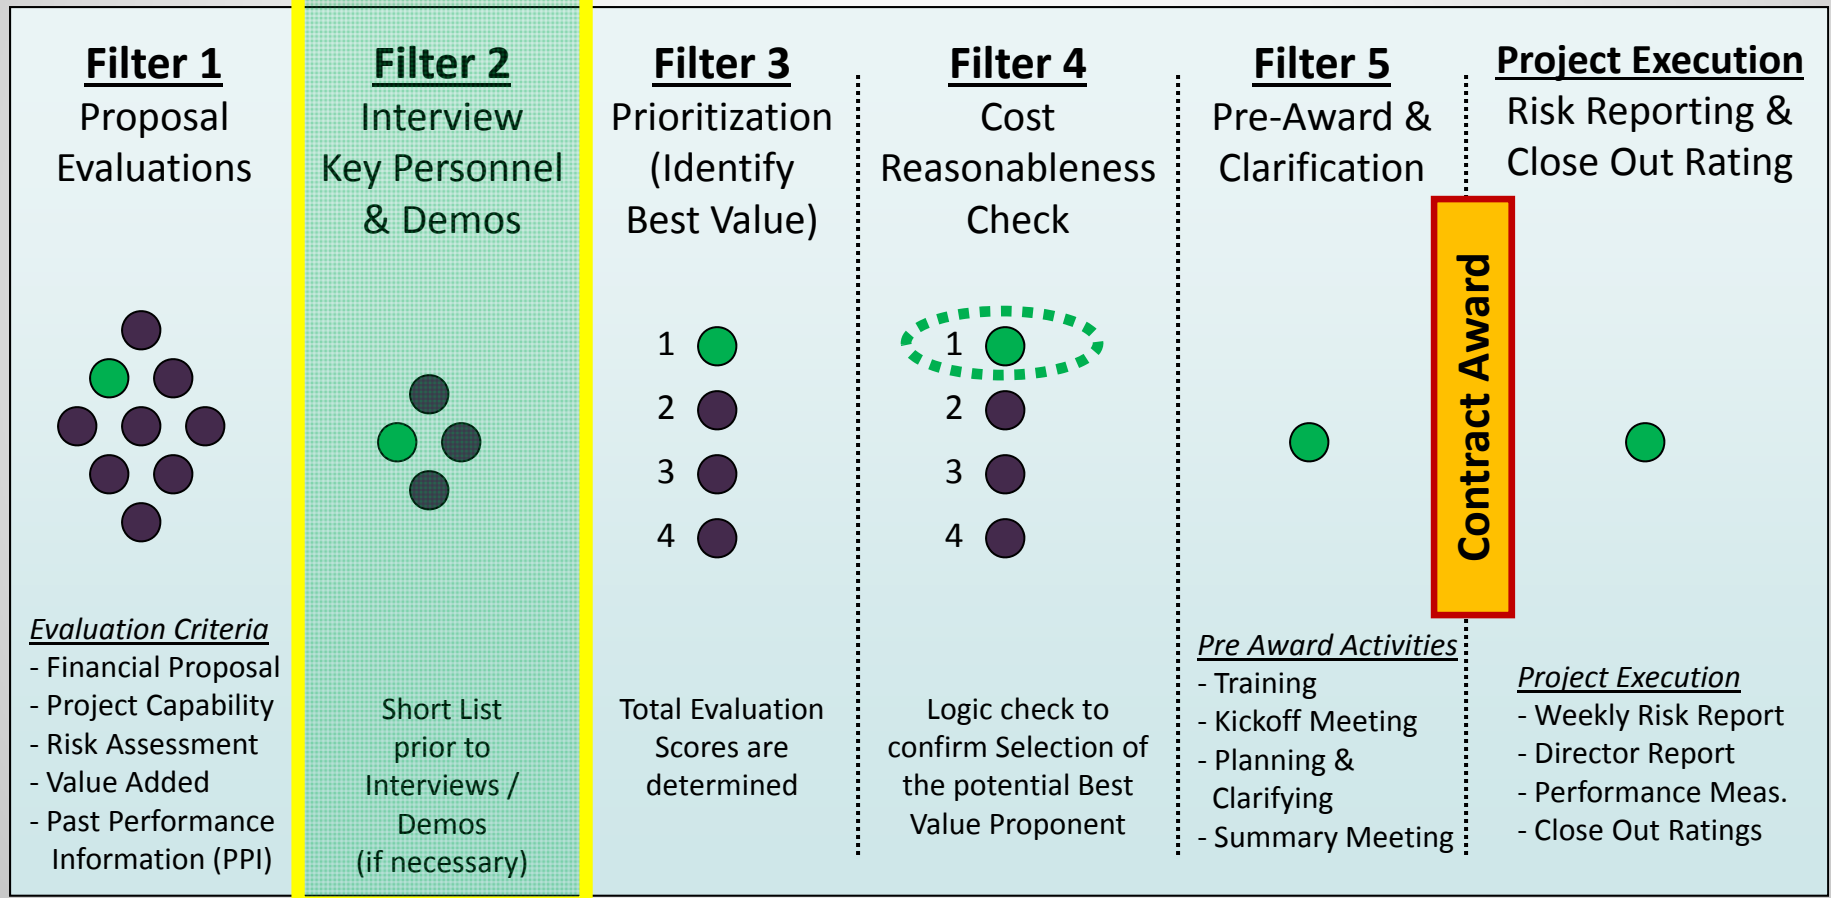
Filter 1
Proposal Evaluations

Evaluation Criteria
- Financial Proposal
- Project Capability
- Risk Assessment
- Value Added
- Past Performance Information (PPI)

Filter 2
Interview Key Personnel & Demos

Short List prior to Interviews / Demos (if necessary)

Filter 3
Prioritization (Identify Best Value)

1
2
3
4

Total Evaluation Scores are determined

Filter 4
Cost Reasonableness Check

1
2
3
4

Logic check to confirm Selection of the potential Best Value Proponent

Filter 5
Pre-Award & Clarification

Pre Award Activities
- Training
- Kickoff Meeting
- Planning & Clarifying
- Summary Meeting

Contract Award

Project Execution
Risk Reporting & Close Out Rating

Project Execution
- Weekly Risk Report
- Director Report
- Performance Meas.
- Close Out Ratings